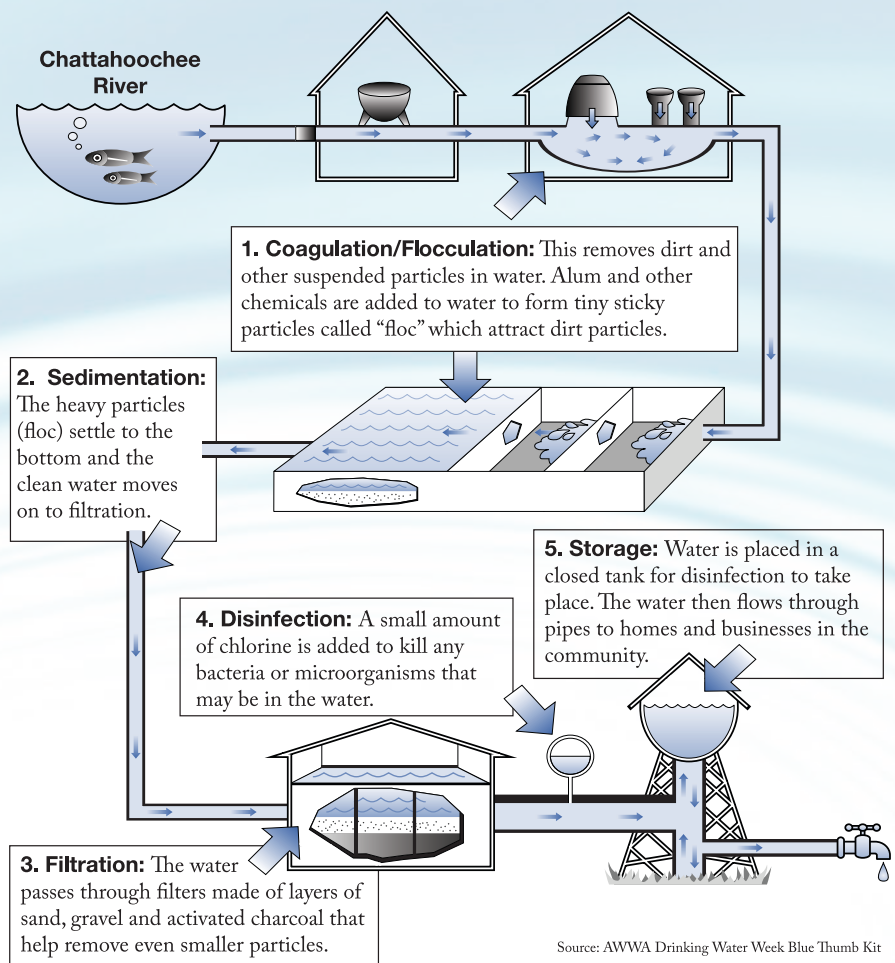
Chattahoochee River

1. Coagulation/Flocculation: This removes dirt and other suspended particles in water. Alum and other chemicals are added to water to form tiny sticky particles called "floc" which attract dirt particles.

2. Sedimentation: The heavy particles (floc) settle to the bottom and the clean water moves on to filtration.

5. Storage: Water is placed in a closed tank for disinfection to take place. The water then flows through pipes to homes and businesses in the community.

4. Disinfection: A small amount of chlorine is added to kill any bacteria or microorganisms that may be in the water.

3. Filtration: The water passes through filters made of layers of sand, gravel and activated charcoal that help remove even smaller particles.

Source: AWWA Drinking Water Week Blue Thumb Kit